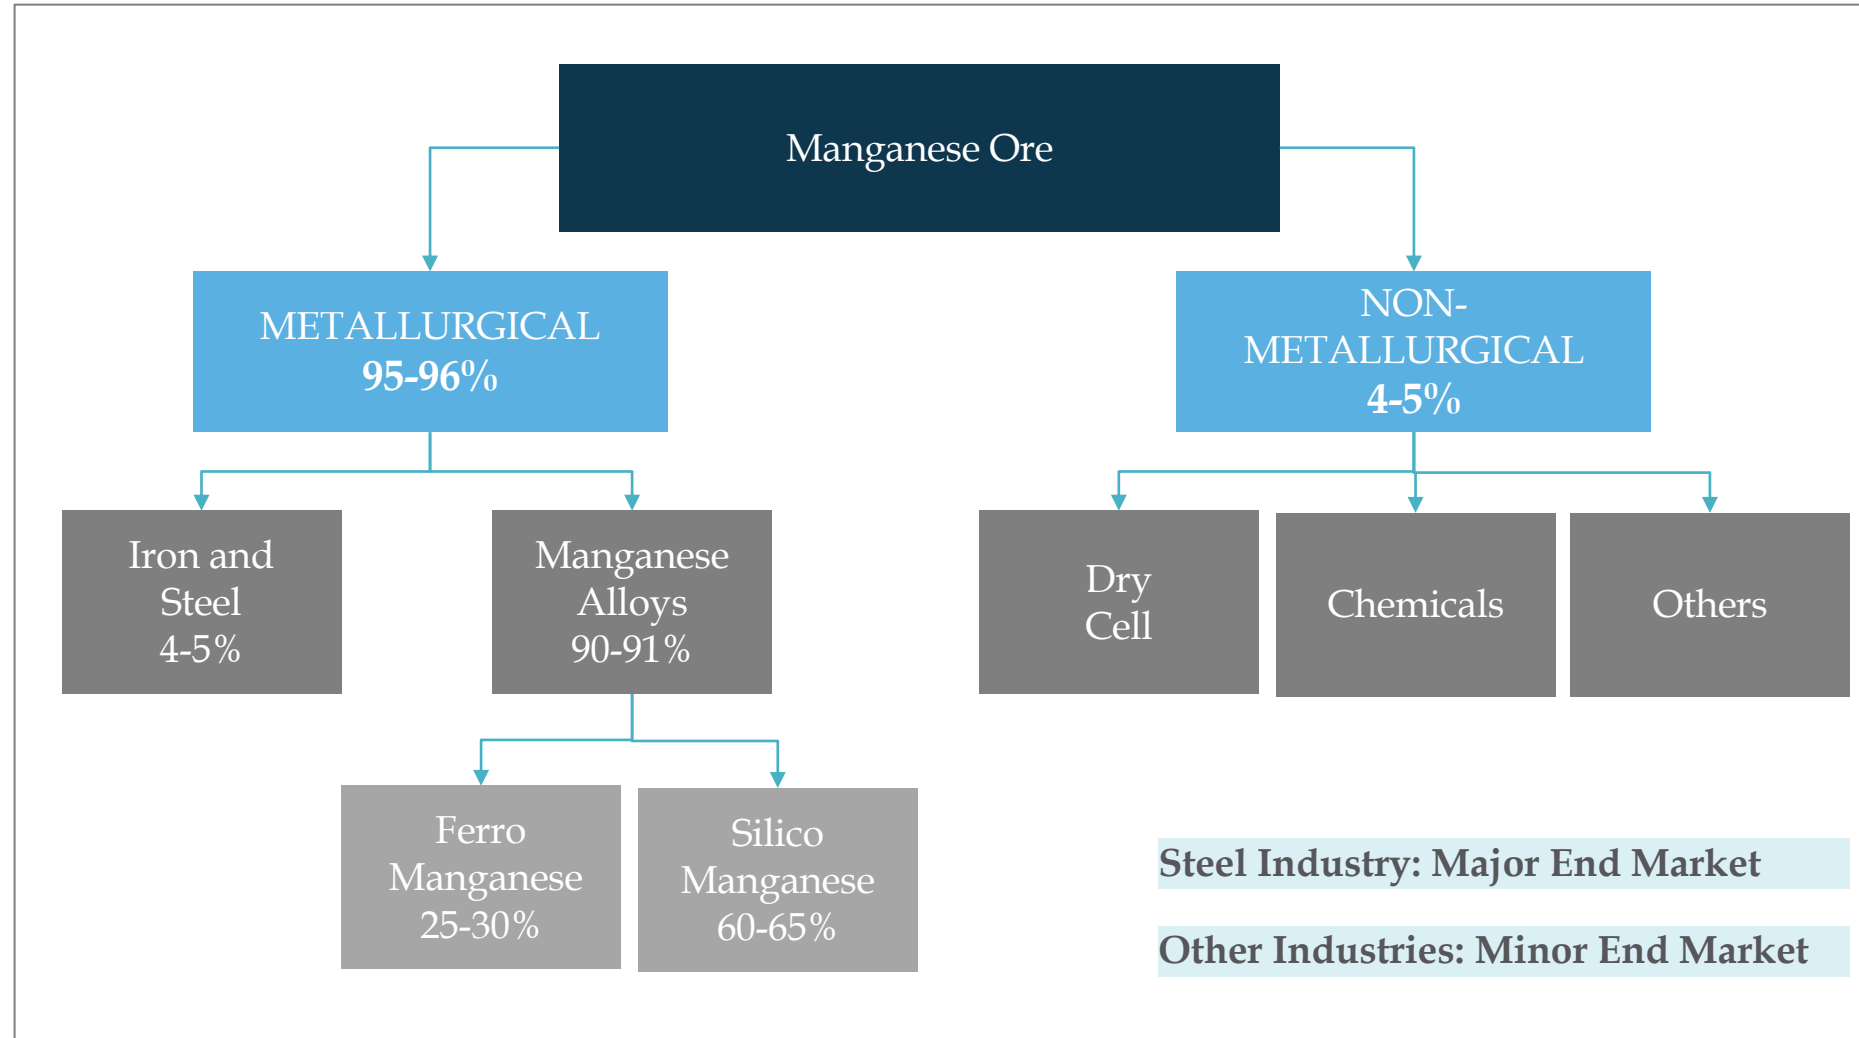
Manganese Ore

METALLURGICAL
95-96%

NON-METALLURGICAL
4-5%

Iron and Steel
4-5%

Manganese Alloys
90-91%

Dry Cell

Chemicals

Others

Ferro Manganese
25-30%

Silico Manganese
60-65%

Steel Industry: Major End Market

Other Industries: Minor End Market